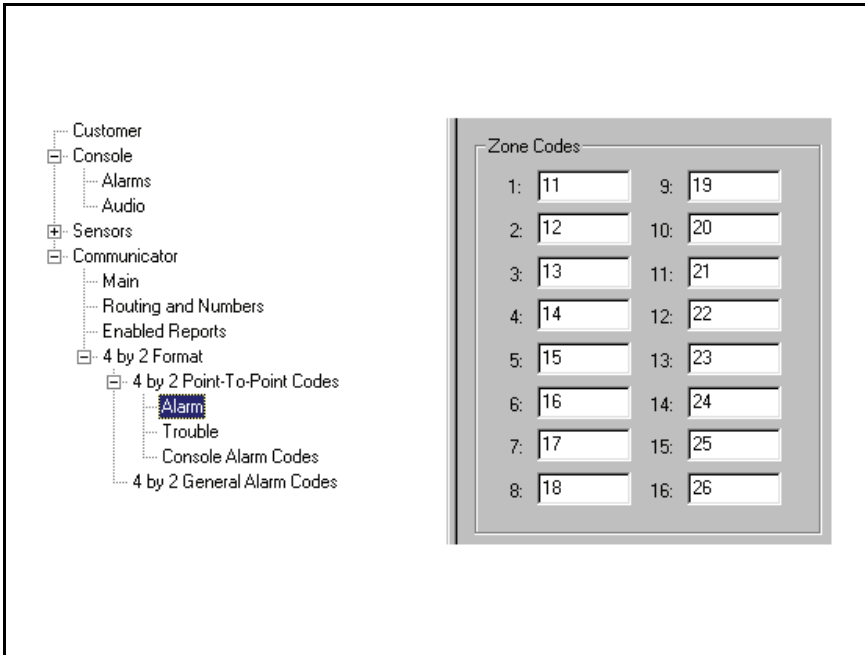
Customer
Console
Alarms
Audio
Sensors
Communicator
Main
Routing and Numbers
Enabled Reports
4 by 2 Format
4 by 2 Point-To-Point Codes
Alarm
Trouble
Console Alarm Codes
4 by 2 General Alarm Codes

Zone Codes

| | | | |
|---|---|---|---|
| 1: | 11 | 9: | 19 |
| 2: | 12 | 10: | 20 |
| 3: | 13 | 11: | 21 |
| 4: | 14 | 12: | 22 |
| 5: | 15 | 13: | 23 |
| 6: | 16 | 14: | 24 |
| 7: | 17 | 15: | 25 |
| 8: | 18 | 16: | 26 |